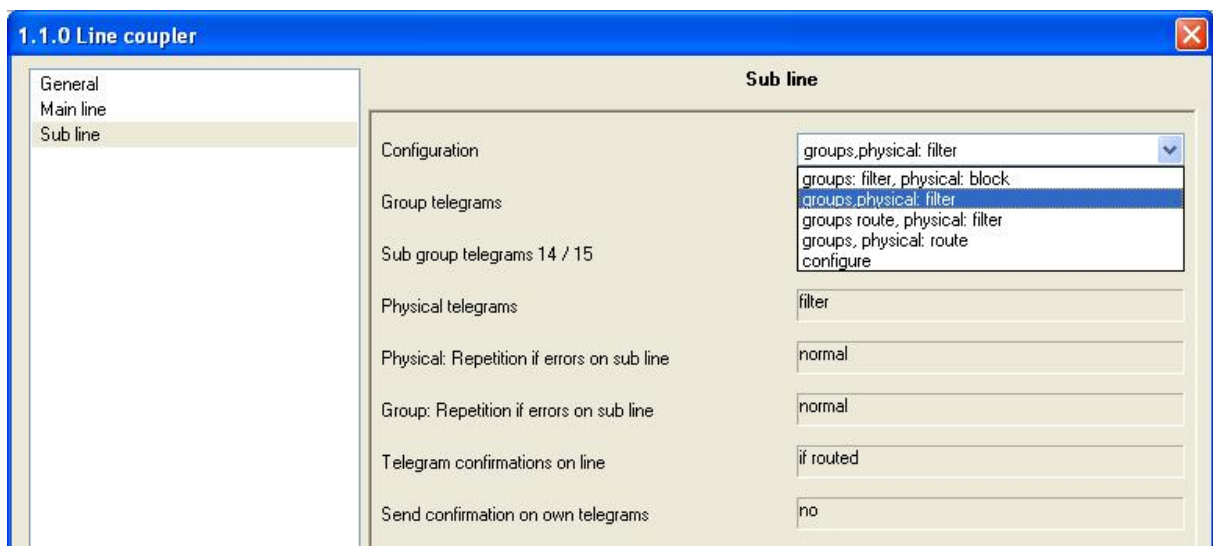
1.1.0 Line coupler

General
Main line
Sub line

Sub line

Configuration
groups,physical: filter
groups: filter, physical: block
groups,physical: filter
groups route, physical: filter
groups, physical: route
configure

Group telegrams

Sub group telegrams 14 / 15

Physical telegrams
filter

Physical: Repetition if errors on sub line
normal

Group: Repetition if errors on sub line
normal

Telegram confirmations on line
if routed

Send confirmation on own telegrams
no